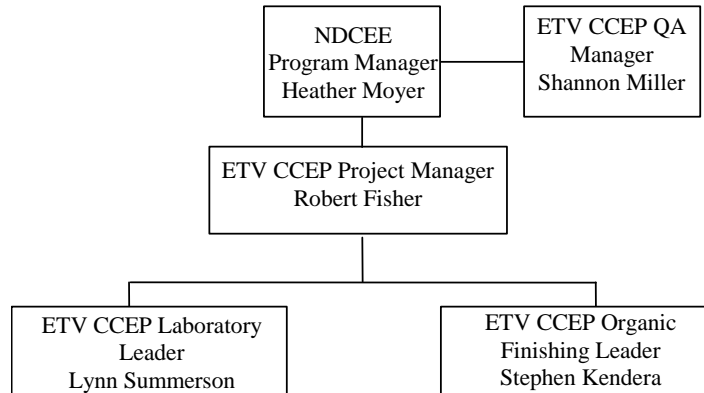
NDCEE
Program Manager
Heather Moyer

ETV CCEP QA
Manager
Shannon Miller

ETV CCEP Project Manager
Robert Fisher

ETV CCEP Laboratory
Leader
Lynn Summerson

ETV CCEP Organic
Finishing Leader
Stephen Kendera